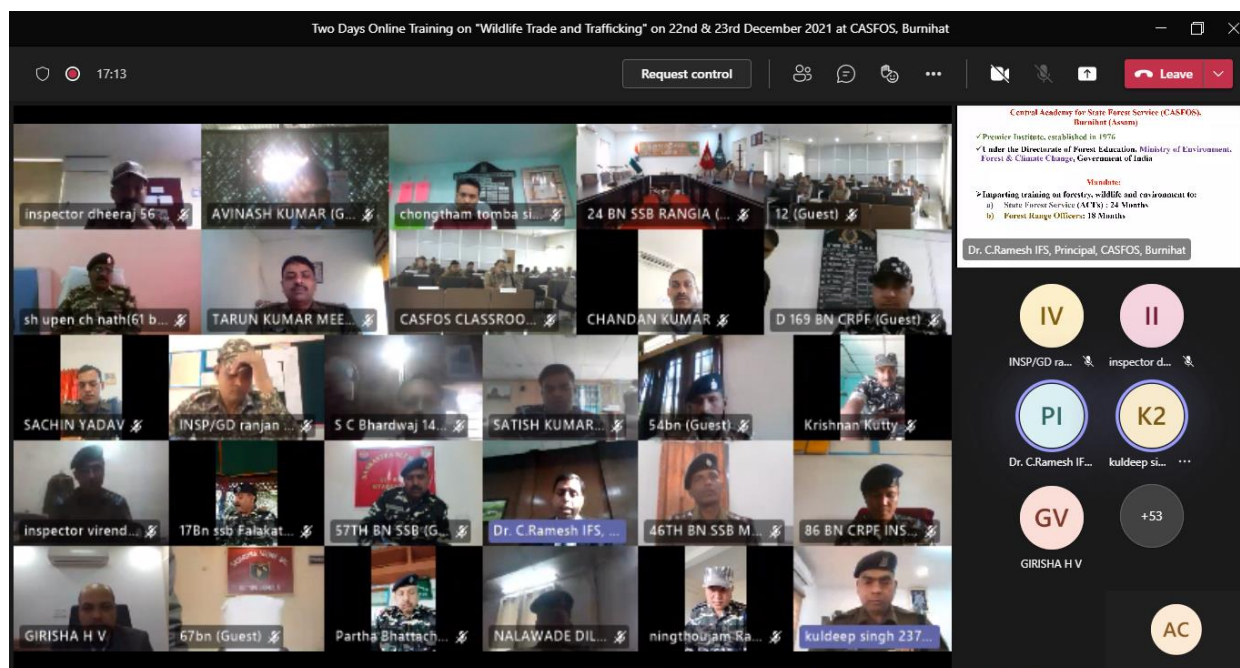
Two Days Online Training on "Wildlife Trade and Trafficking" on 22nd & 23rd December 2021 at CASFOS, Burnihat

17:13

Request control

Leave

inspector dheeraj 56...
AVINASH KUMAR (G...
chongtham tomba si...
24 BN SSB RANGIA (...
12 (Guest)

Central Academy for State Forest Service (CASFOS), Burnihat (Assam)

✓Premier Institute, established in 1976
✓Under the Directorate of Forest Education, Ministry of Environment, Forest & Climate Change, Government of India

Mandate:
➢Imparting training on forestry, wildlife and environment to:
a) State Forest Service (ACFs) : 24 Months
b) Forest Range Officers: 18 Months

Dr. C.Ramesh IFS, Principal, CASFOS, Burnihat

sh upen ch nath(61 b...
TARUN KUMAR MEE...
CASFOS CLASSROO...
CHANDAN KUMAR
D 169 BN CRPF (Guest)

SACHIN YADAV
INSP/GD ranjan ...
S C Bhardwaj 14...
SATISH KUMAR...
54bn (Guest)
Krishnan Kutty

inspector virend...
17Bn ssb Falakat...
57TH BN SSB (G...
Dr. C.Ramesh IFS, ...
46TH BN SSB M...
86 BN CRPF INS...

GIRISHA H V
67bn (Guest)
Partha Bhattach...
NALAWADE DIL...
ningthoujam Ra...
kuldeep singh 237...

IV
INSP/GD ra...
II
inspector d...
PI
Dr. C.Ramesh IF...
K2
kuldeep si...
GV
GIRISHA H V
+53
AC